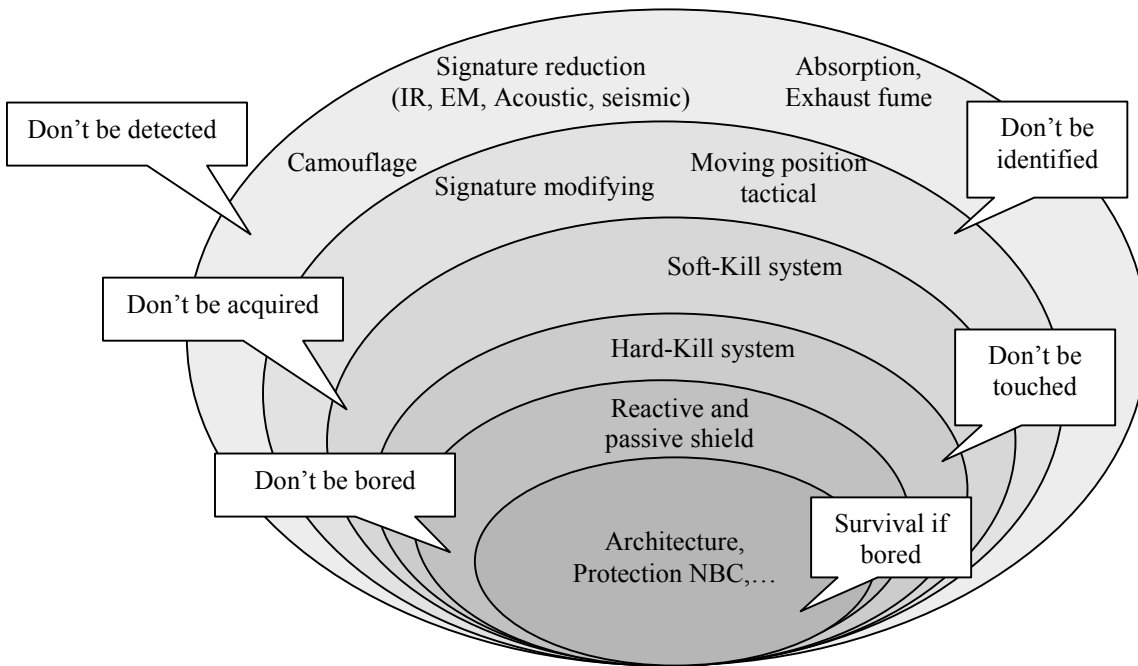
Signature reduction (IR, EM, Acoustic, seismic)

Absorption, Exhaust fume

Don't be detected

Camouflage

Signature modifying

Moving position tactical

Don't be identified

Soft-Kill system

Don't be acquired

Hard-Kill system

Don't be touched

Reactive and passive shield

Don't be bored

Architecture, Protection NBC,…

Survival if bored